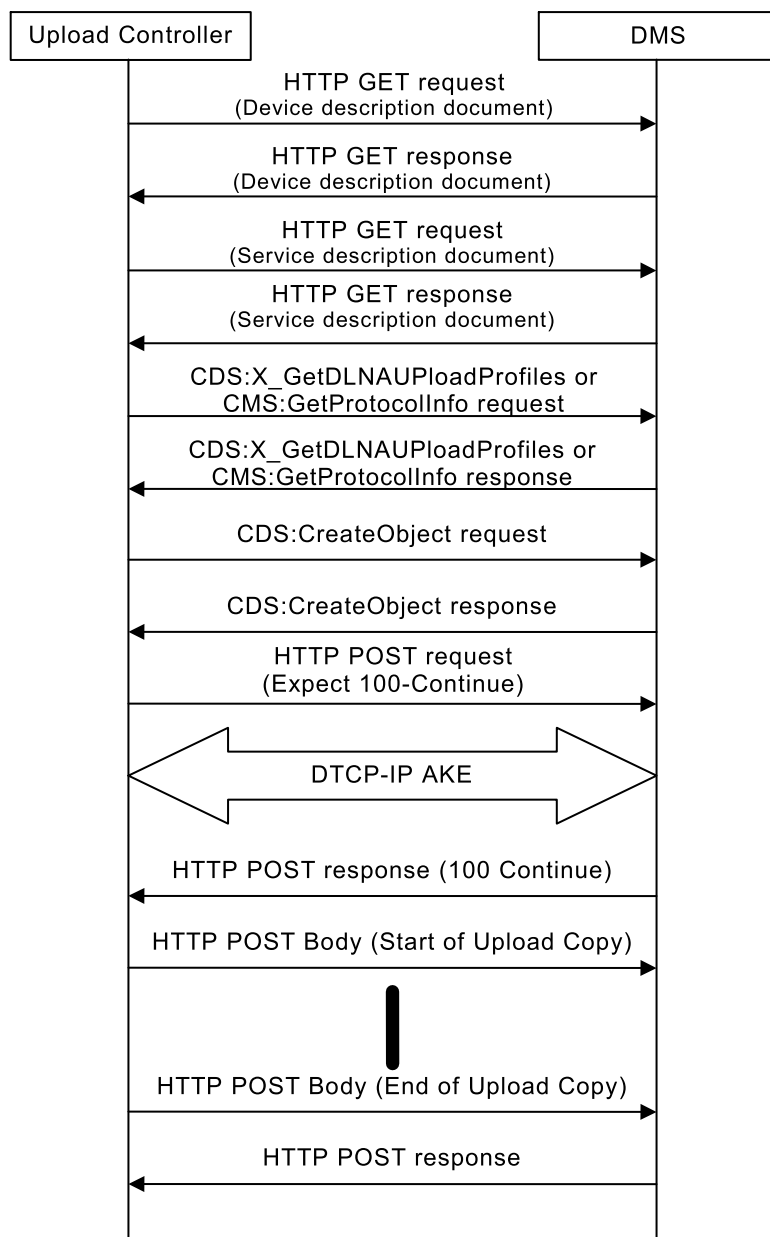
Upload Controller

DMS

HTTP GET request
(Device description document)

HTTP GET response
(Device description document)

HTTP GET request
(Service description document)

HTTP GET response
(Service description document)

CDS:X_GetDLNAUPloadProfiles or
CMS:GetProtocolInfo request

CDS:X_GetDLNAUPloadProfiles or
CMS:GetProtocolInfo response

CDS:CreateObject request

CDS:CreateObject response

HTTP POST request
(Expect 100-Continue)

DTCP-IP AKE

HTTP POST response (100 Continue)

HTTP POST Body (Start of Upload Copy)

HTTP POST Body (End of Upload Copy)

HTTP POST response